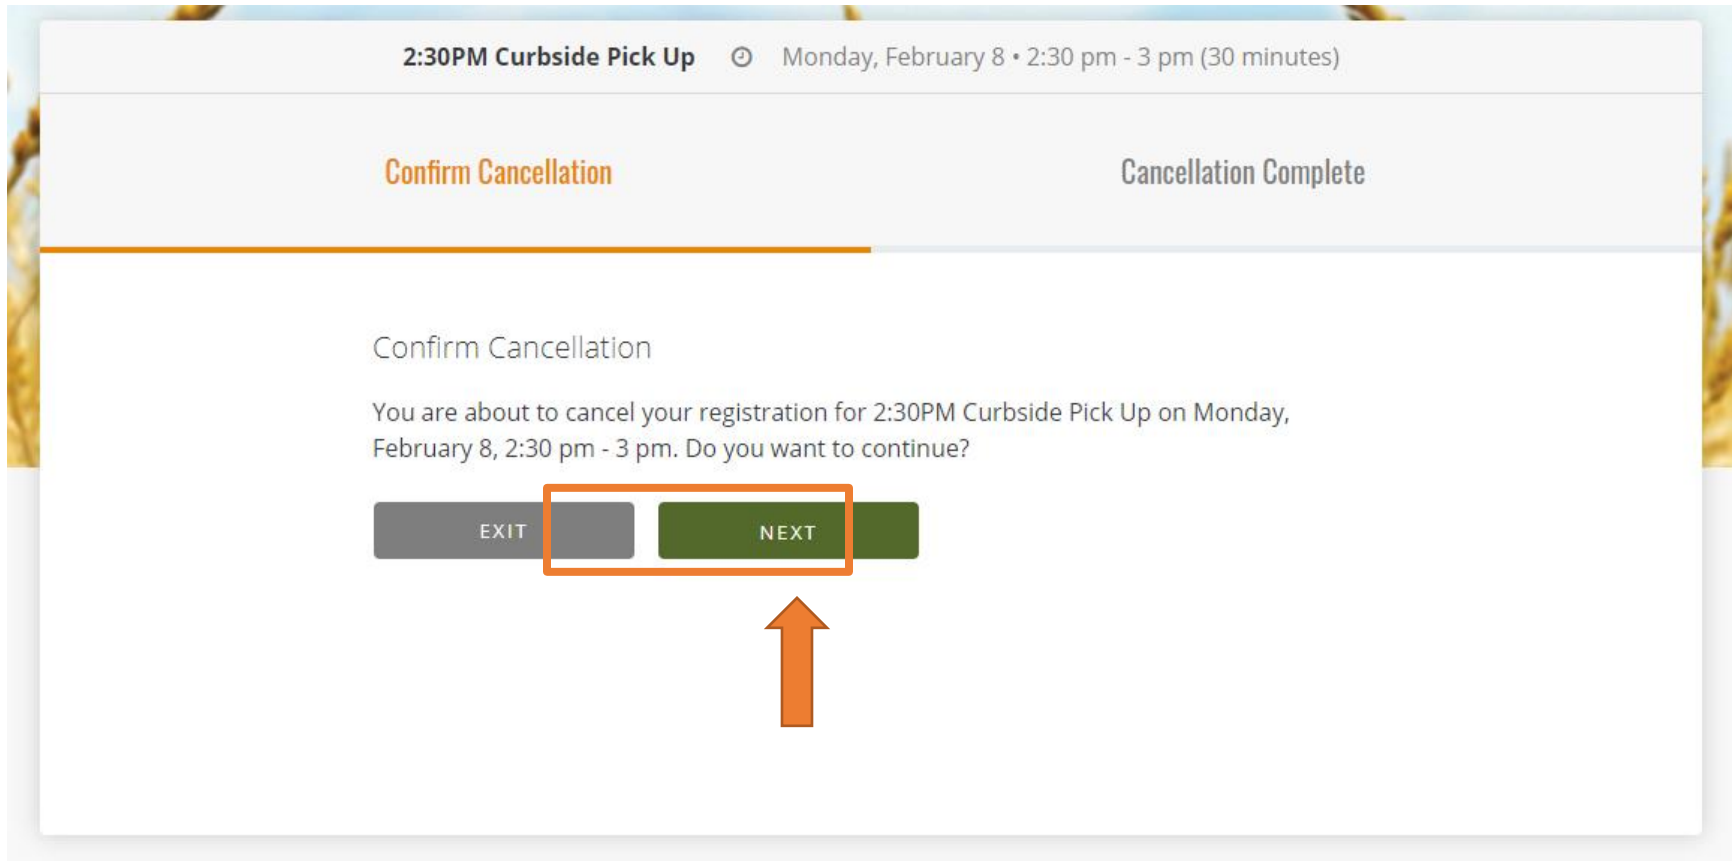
2:30PM Curbside Pick Up Monday, February 8 • 2:30 pm - 3 pm (30 minutes)

Confirm Cancellation

Cancellation Complete

Confirm Cancellation

You are about to cancel your registration for 2:30PM Curbside Pick Up on Monday, February 8, 2:30 pm - 3 pm. Do you want to continue?

EXIT

NEXT